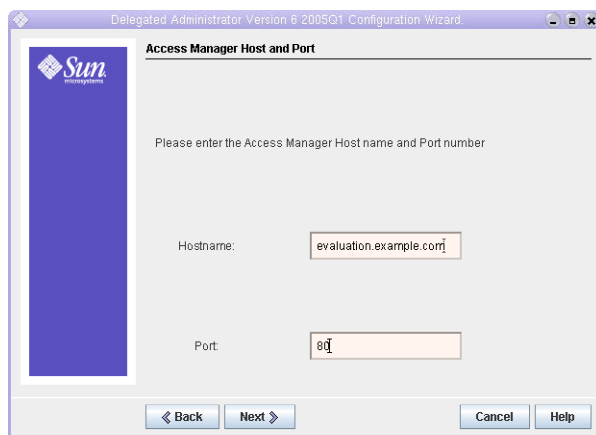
Delegated Administrator Version 6 2005Q1 Configuration Wizard.

Sun microsystems

Access Manager Host and Port

Please enter the Access Manager Host name and Port number

Hostname: evaluation.example.com

Port: 80

Back Next Cancel Help